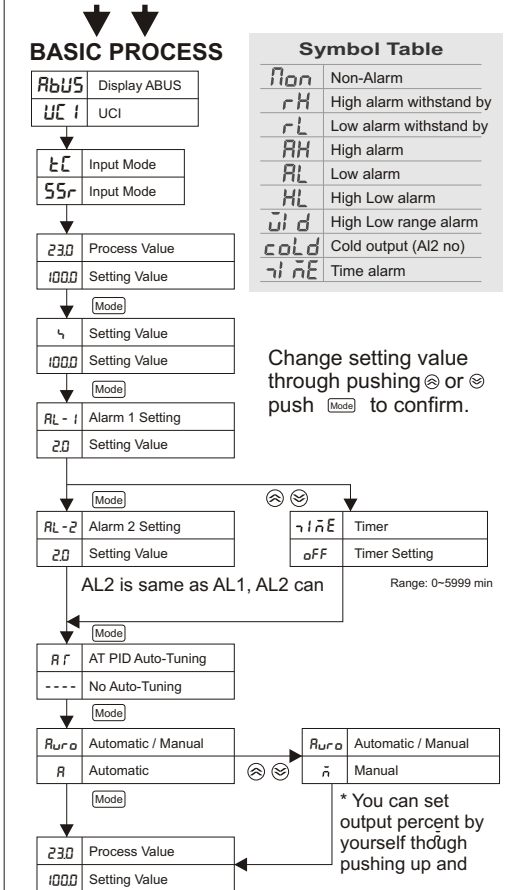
BASIC PROCESS

| AbUS | Display ABUS |
|---|---|
| UC 1 | UCI |

| tC | Input Mode |
|---|---|
| SSr | Input Mode |

| 23.0 | Process Value |
|---|---|
| 100.0 | Setting Value |

Mode

| 5 | Setting Value |
|---|---|
| 100.0 | Setting Value |

Mode

| AL-1 | Alarm 1 Setting |
|---|---|
| 2.0 | Setting Value |

Mode

| AL-2 | Alarm 2 Setting |
|---|---|
| 2.0 | Setting Value |

AL2 is same as AL1, AL2 can

| TinE | Timer |
|---|---|
| oFF | Timer Setting |

Range: 0~5999 min

Mode

| AT | AT PID Auto-Tuning |
|---|---|
| ---- | No Auto-Tuning |

Mode

| Auto | Automatic / Manual |
|---|---|
| A | Automatic |

Mode

| Auto | Automatic / Manual |
|---|---|
| n | Manual |

* You can set output percent by yourself thoŭgh pushing up and

| 23.0 | Process Value |
|---|---|
| 100.0 | Setting Value |

Symbol Table

| Non | Non-Alarm |
|---|---|
| rH | High alarm withstand by |
| rL | Low alarm withstand by |
| AH | High alarm |
| AL | Low alarm |
| HL | High Low alarm |
| uid | High Low range alarm |
| coLd | Cold output (Al2 no) |
| TinE | Time alarm |

Change setting value through pushing ⊗ or ⊗ push Mode to confirm.